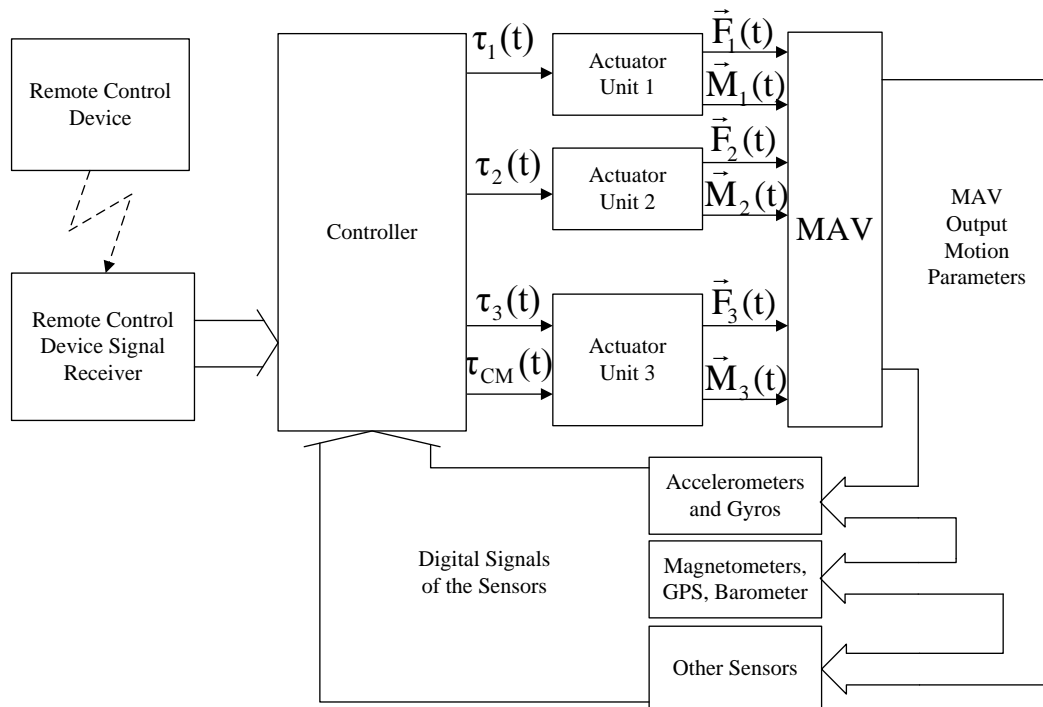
Remote Control Device

Remote Control Device Signal Receiver

Controller

$\tau_1(t)$

$\tau_2(t)$

$\tau_3(t)$

$\tau_{CM}(t)$

Actuator Unit 1

Actuator Unit 2

Actuator Unit 3

$\vec{F}_1(t)$

$\vec{M}_1(t)$

$\vec{F}_2(t)$

$\vec{M}_2(t)$

$\vec{F}_3(t)$

$\vec{M}_3(t)$

MAV

MAV Output Motion Parameters

Accelerometers and Gyros

Magnetometers, GPS, Barometer

Other Sensors

Digital Signals of the Sensors